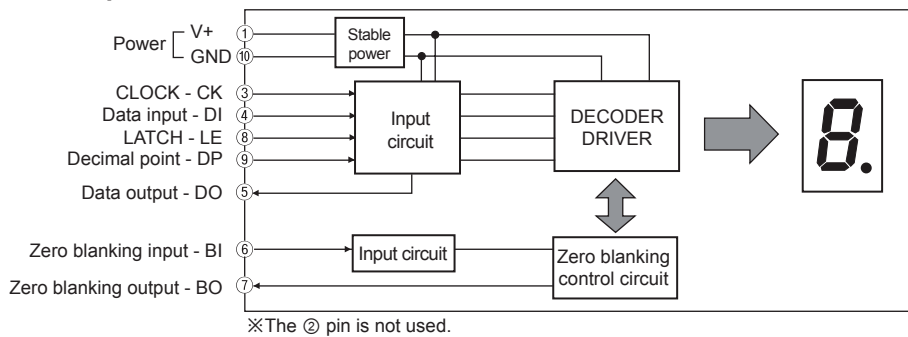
Power V+ ① GND ⑩

Stable power

CLOCK - CK ③
Data input - DI ④
LATCH - LE ⑧
Decimal point - DP ⑨

Input circuit

DECODER DRIVER

8.

Data output - DO ⑤

Zero blanking input - BI ⑥
Zero blanking output - BO ⑦

Input circuit

Zero blanking control circuit

※The ② pin is not used.